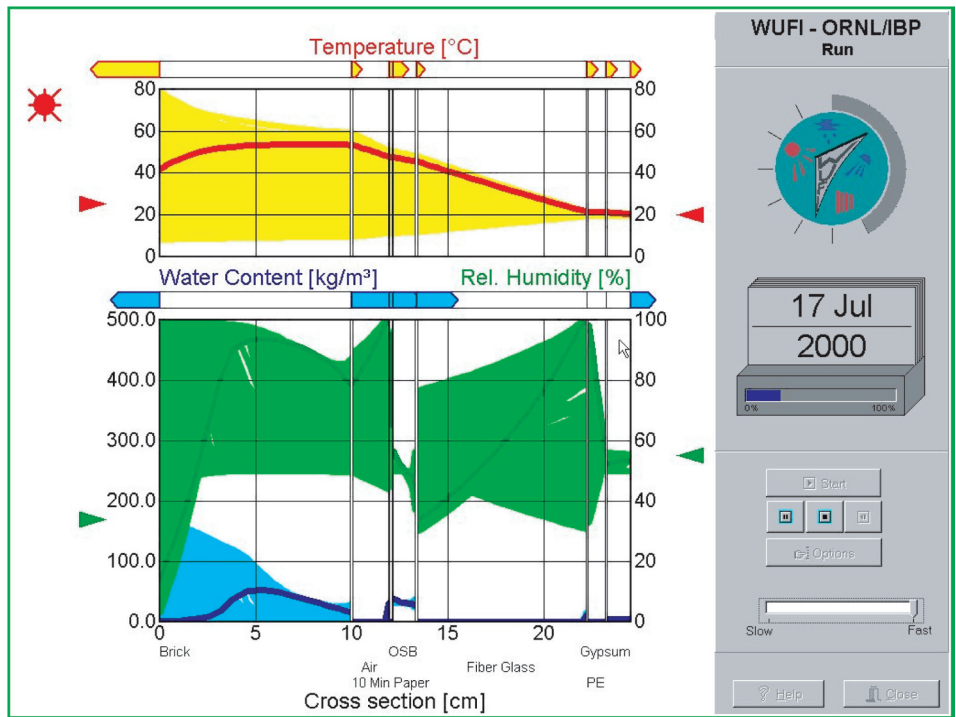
Temperature [°C]

80 60 40 20 0

80 60 40 20 0

Water Content [kg/m³]

Rel. Humidity [%]

500.0 400.0 300.0 200.0 100.0 0.0

100 80 60 40 20 0

0 5 10 15 20

Brick

Air

10 Min Paper

OSB

Fiber Glass

Gypsum

PE

Cross section [cm]

WUFI - ORNL/IBP
Run

17 Jul
2000

0% 100%

Start

Options

Slow Fast

Help Close